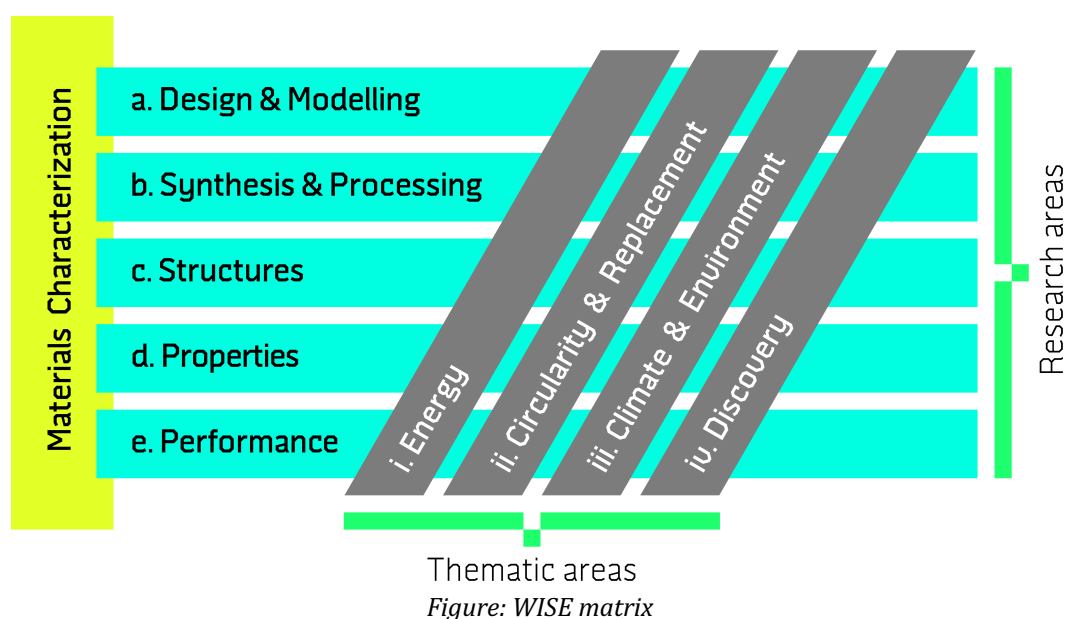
Materials Characterization

a. Design & Modelling

b. Synthesis & Processing

c. Structures

d. Properties

e. Performance

i. Energy

ii. Circularity & Replacement

iii. Climate & Environment

iv. Discovery

Research areas

Thematic areas

Figure: WISE matrix